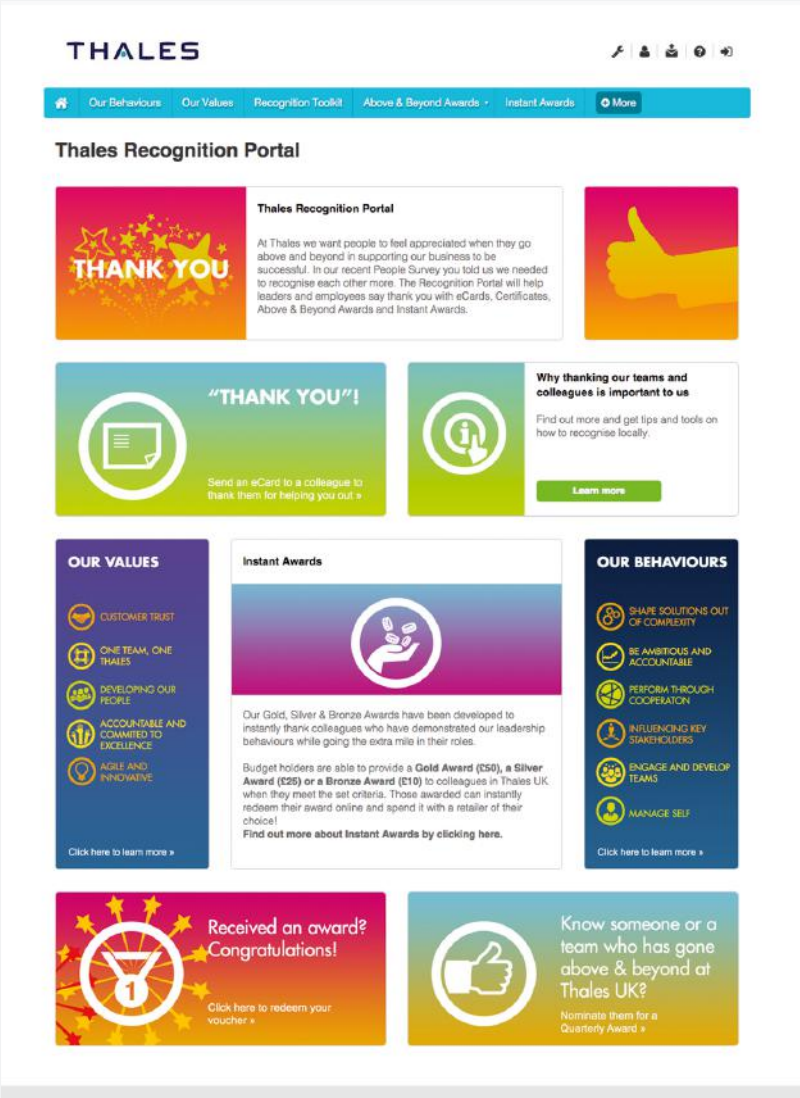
THALES

Our Behaviours | Our Values | Recognition Toolkit | Above & Beyond Awards | Instant Awards | More

Thales Recognition Portal

THANK YOU

Thales Recognition Portal

At Thales we want people to feel appreciated when they go above and beyond in supporting our business to be successful. In our recent People Survey you told us we needed to recognise each other more. The Recognition Portal will help leaders and employees say thank you with eCards, Certificates, Above & Beyond Awards and Instant Awards.

"THANK YOU"!

Send an eCard to a colleague to thank them for helping you out »

Why thanking our teams and colleagues is important to us

Find out more and get tips and tools on how to recognise locally.

Learn more

OUR VALUES

CUSTOMER TRUST

ONE TEAM, ONE THALES

DEVELOPING OUR PEOPLE

ACCOUNTABLE AND COMMITED TO EXCELLENCE

AGILE AND INNOVATIVE

Click here to learn more »

Instant Awards

Our Gold, Silver & Bronze Awards have been developed to instantly thank colleagues who have demonstrated our leadership behaviours while going the extra mile in their roles.

Budget holders are able to provide a **Gold Award (£50), a Silver Award (£25) or a Bronze Award (£10)** to colleagues in Thales UK when they meet the set criteria. Those awarded can instantly redeem their award online and spend it with a retailer of their choice!
**Find out more about Instant Awards by clicking here.**

OUR BEHAVIOURS

SHAPE SOLUTIONS OUT OF COMPLEXITY

BE AMBITIOUS AND ACCOUNTABLE

PERFORM THROUGH COOPERATON

INFLUENCING KEY STAKEHOLDERS

ENGAGE AND DEVELOP TEAMS

MANAGE SELF

Click here to learn more »

1

Received an award? Congratulations!

Click here to redeem your voucher »

Know someone or a team who has gone above & beyond at Thales UK?

Nominate them for a Quarterly Award »